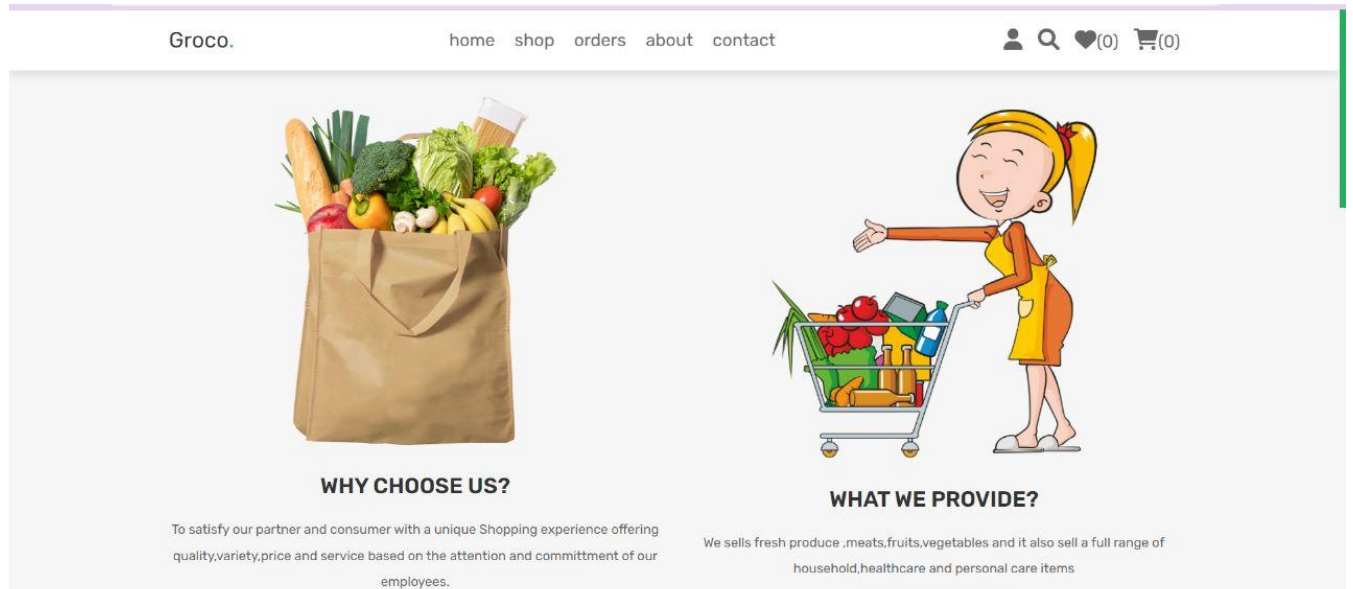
Groco.

home shop orders about contact

(0) (0)

WHY CHOOSE US?

To satisfy our partner and consumer with a unique Shopping experience offering quality,variety,price and service based on the attention and committment of our employees.

WHAT WE PROVIDE?

We sells fresh produce ,meats,fruits,vegetables and it also sell a full range of household,healthcare and personal care items